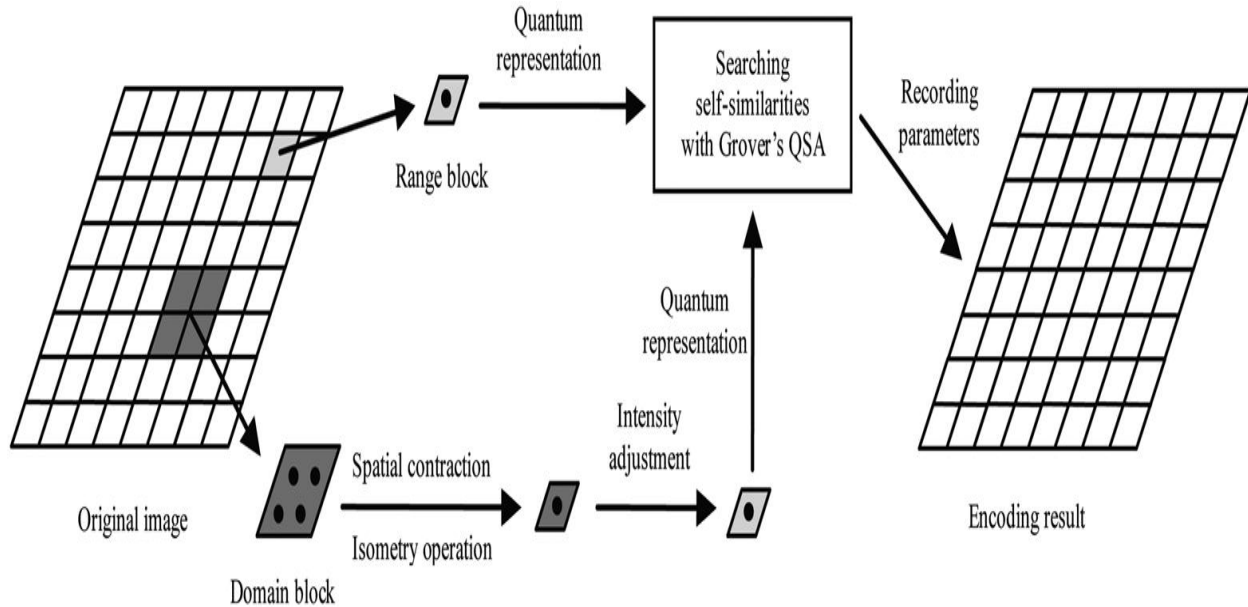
Quantum representation

Searching self-similarities with Grover's QSA

Recording parameters

Range block

Quantum representation

Intensity adjustment

Spatial contraction

Isometry operation

Original image

Domain block

Encoding result